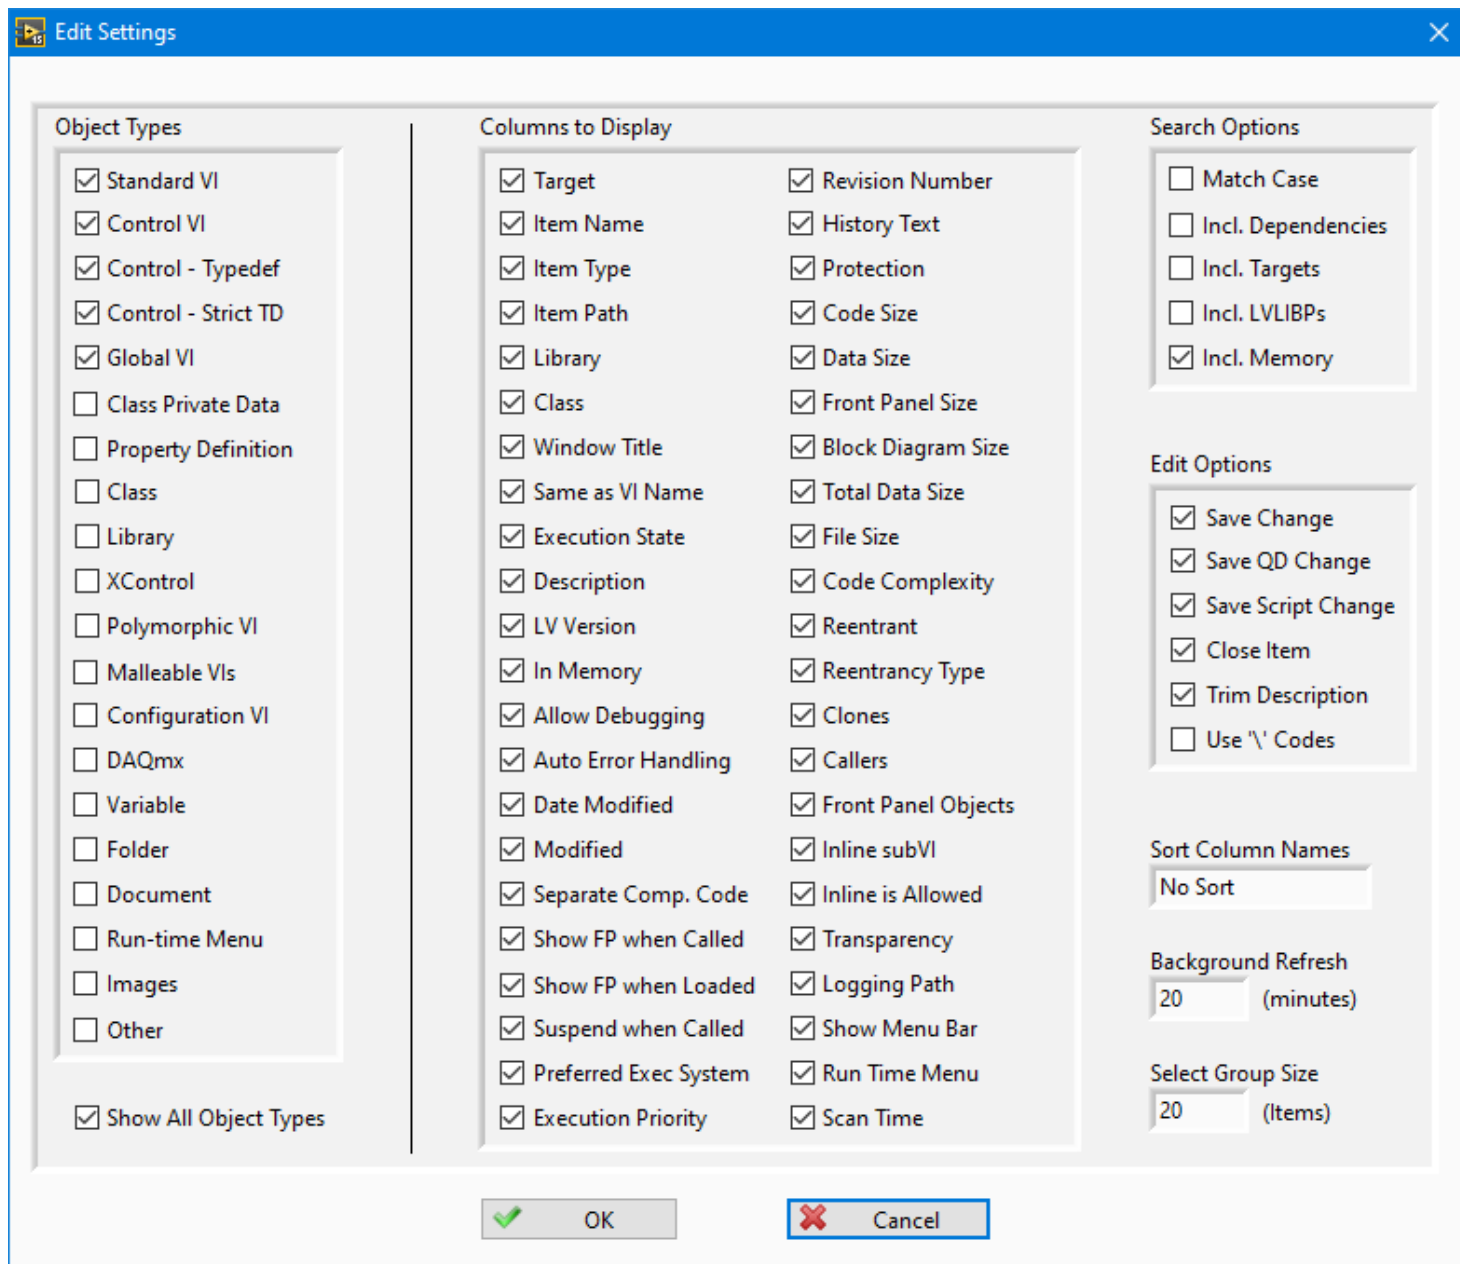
Edit Settings

Object Types

Standard VI
Control VI
Control - Typedef
Control - Strict TD
Global VI
Class Private Data
Property Definition
Class
Library
XControl
Polymorphic VI
Malleable VIs
Configuration VI
DAQmx
Variable
Folder
Document
Run-time Menu
Images
Other

Show All Object Types

Columns to Display

Target
Item Name
Item Type
Item Path
Library
Class
Window Title
Same as VI Name
Execution State
Description
LV Version
In Memory
Allow Debugging
Auto Error Handling
Date Modified
Modified
Separate Comp. Code
Show FP when Called
Show FP when Loaded
Suspend when Called
Preferred Exec System
Execution Priority

Revision Number
History Text
Protection
Code Size
Data Size
Front Panel Size
Block Diagram Size
Total Data Size
File Size
Code Complexity
Reentrant
Reentrancy Type
Clones
Callers
Front Panel Objects
Inline subVI
Inline is Allowed
Transparency
Logging Path
Show Menu Bar
Run Time Menu
Scan Time

Search Options

Match Case
Incl. Dependencies
Incl. Targets
Incl. LVLIBPs
Incl. Memory

Edit Options

Save Change
Save QD Change
Save Script Change
Close Item
Trim Description
Use '\' Codes

Sort Column Names
No Sort

Background Refresh
20 (minutes)

Select Group Size
20 (Items)

OK
Cancel